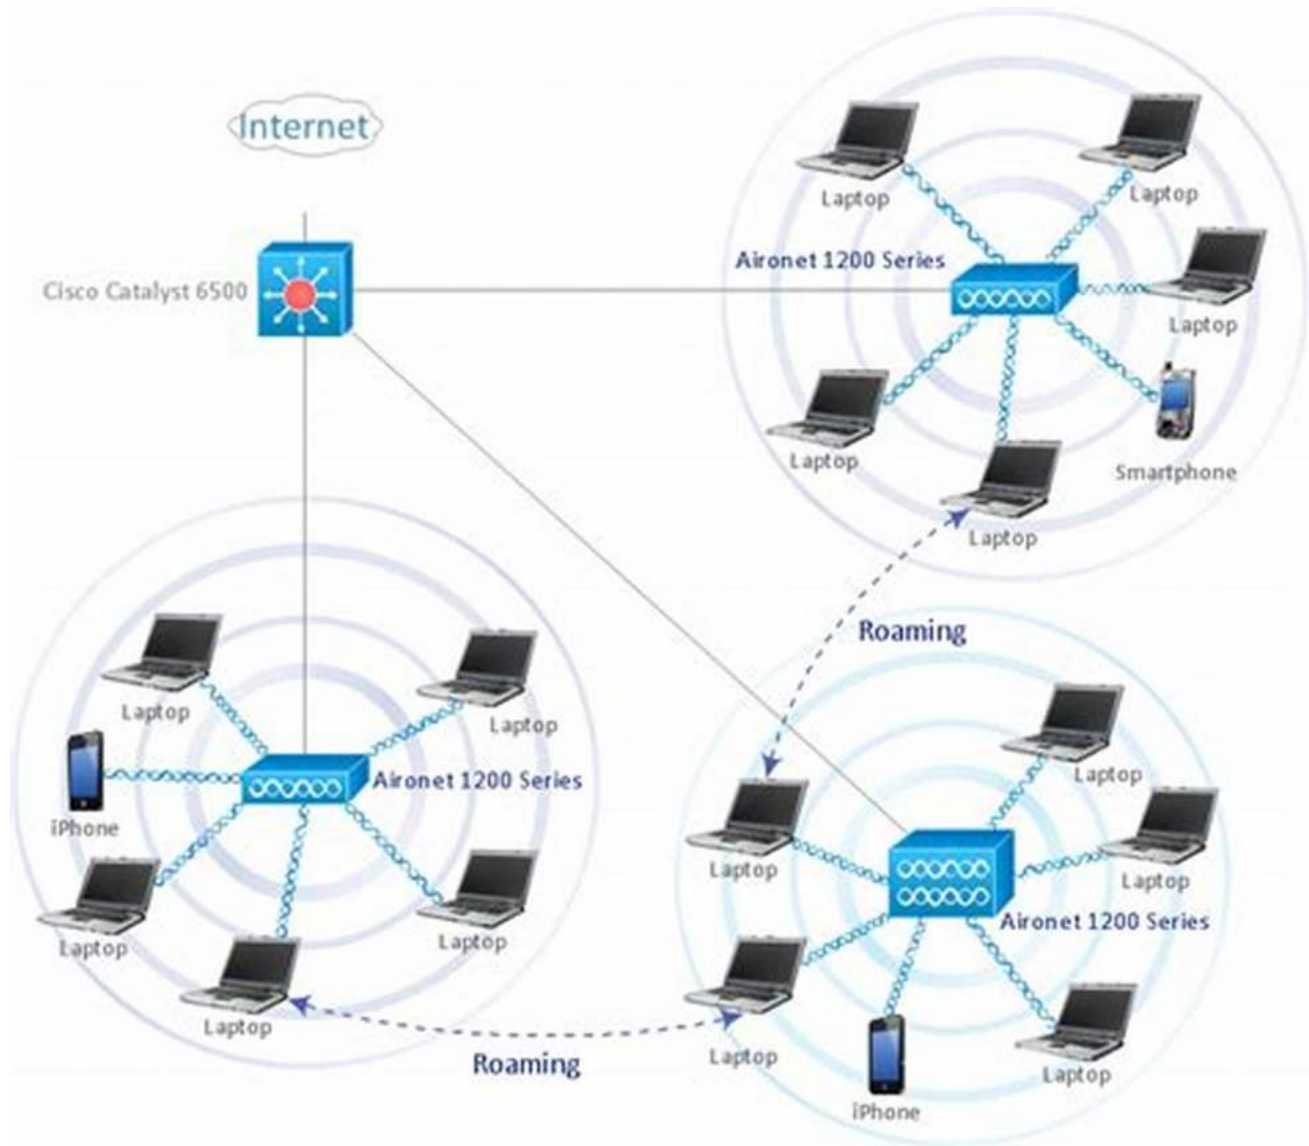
Internet

Cisco Catalyst 6500

Laptop

Laptop

Aironet 1200 Series

Laptop

Laptop

Smartphone

Laptop

Roaming

Laptop

Laptop

iPhone

Aironet 1200 Series

Laptop

Laptop

Laptop

Laptop

Laptop

Laptop

Aironet 1200 Series

Laptop

Laptop

iPhone

Laptop

Roaming